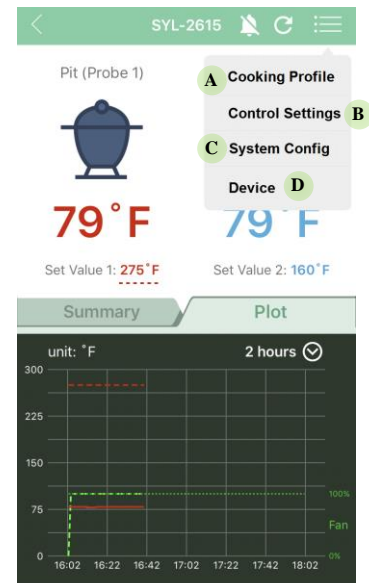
SYL-2615

Pit (Probe 1)

A Cooking Profile

Control Settings B

C System Config

Device D

79˚F

79˚F

Set Value 1: 275˚F

Set Value 2: 160˚F

Summary

Plot

unit: ˚F

2 hours

300

225

150

75

0

100%

Fan

0%

16:02 16:22 16:42 17:02 17:22 17:42 18:02